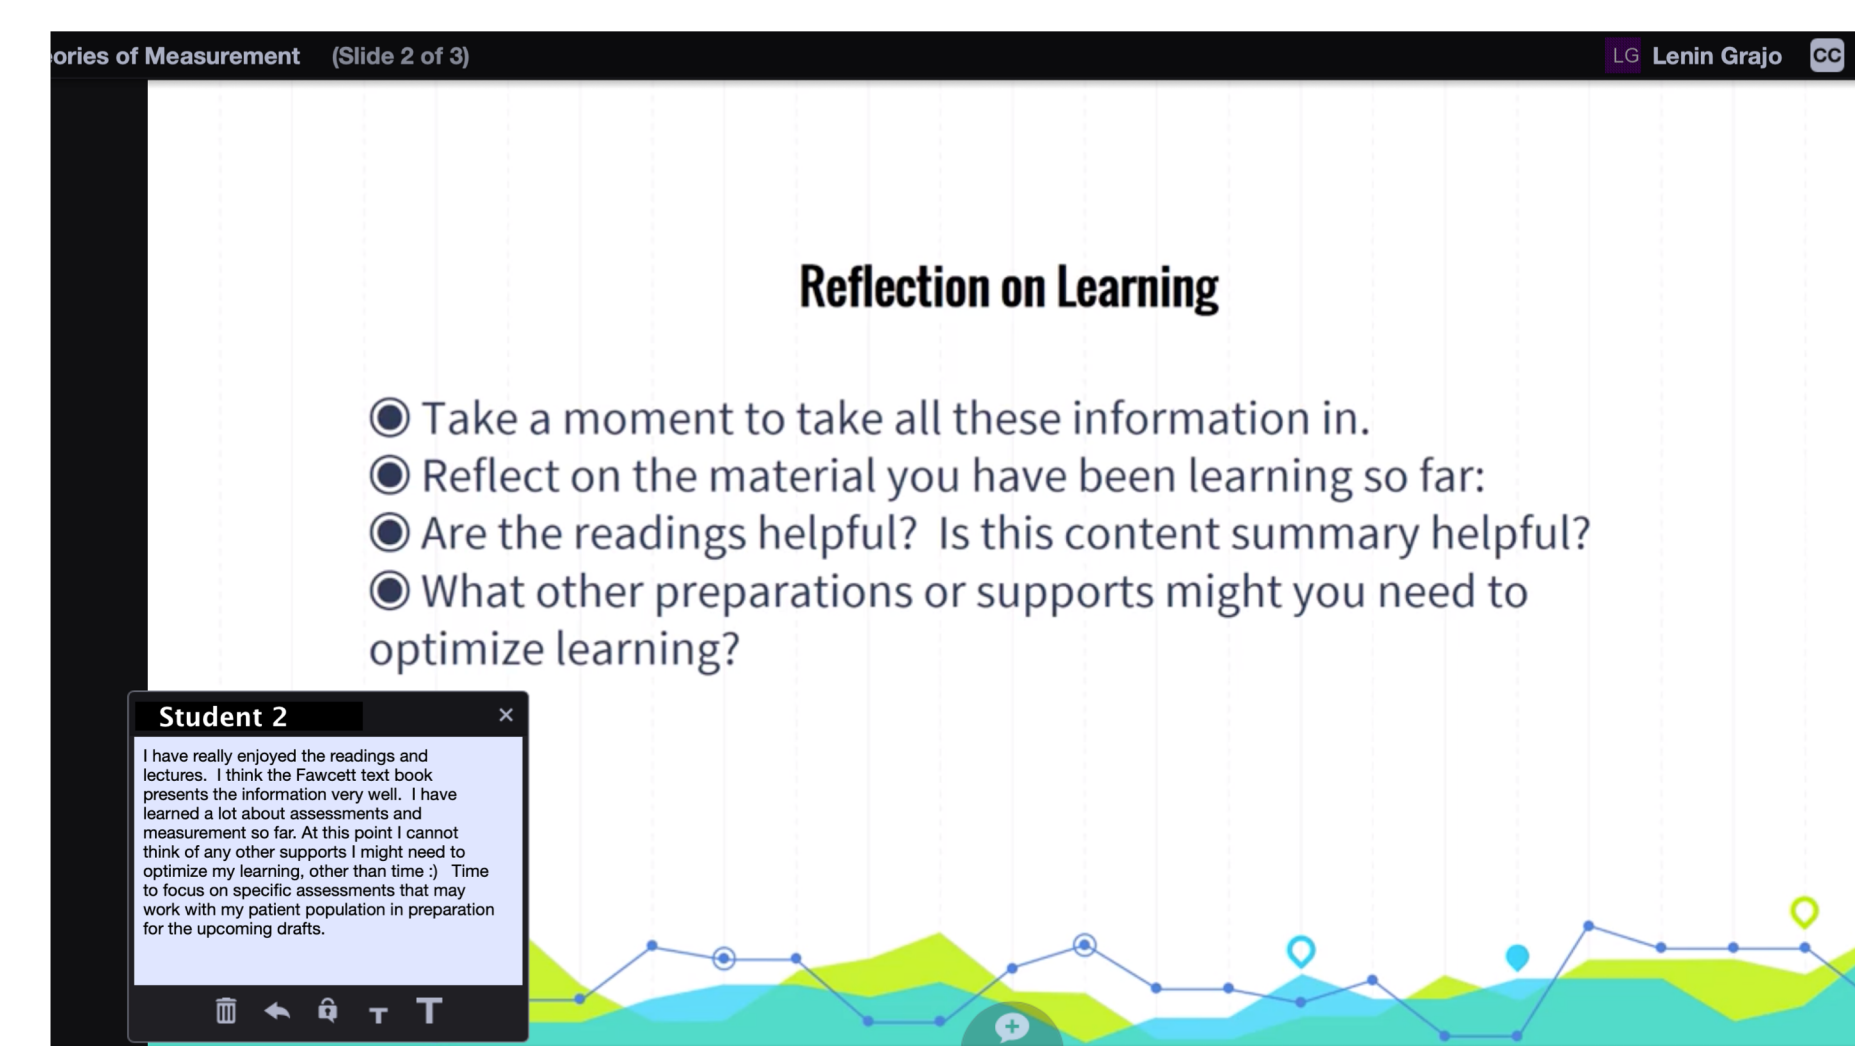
ories of Measurement (Slide 2 of 3)

LG Lenin Grajo CC

Reflection on Learning

Take a moment to take all these information in.
Reflect on the material you have been learning so far:
Are the readings helpful? Is this content summary helpful?
What other preparations or supports might you need to optimize learning?

Student 2

I have really enjoyed the readings and lectures. I think the Fawcett text book presents the information very well. I have learned a lot about assessments and measurement so far. At this point I cannot think of any other supports I might need to optimize my learning, other than time :) Time to focus on specific assessments that may work with my patient population in preparation for the upcoming drafts.